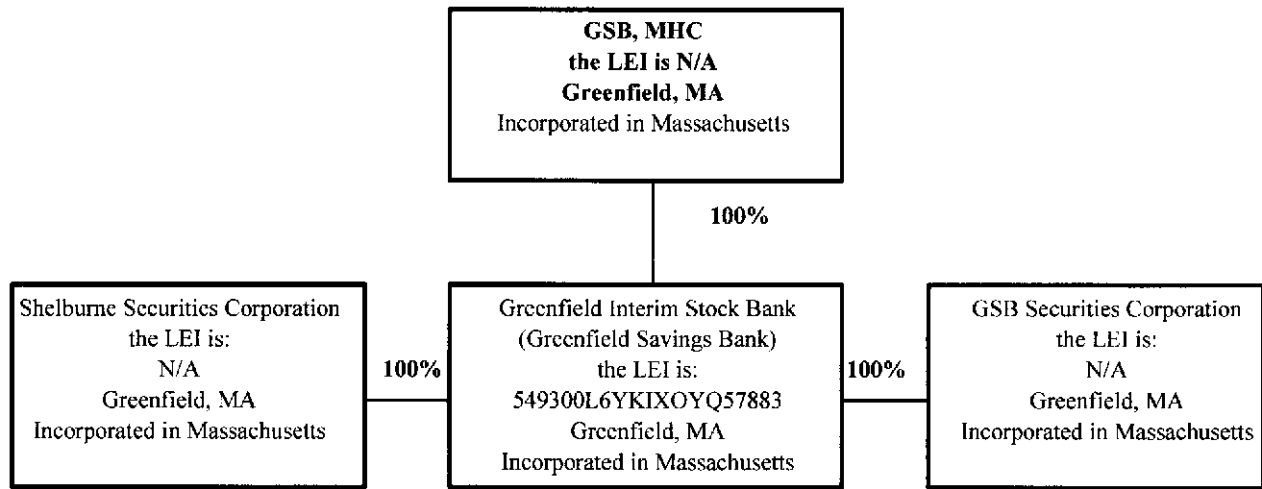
GSB, MHC
the LEI is N/A
Greenfield, MA
Incorporated in Massachusetts

100%

Shelburne Securities Corporation
the LEI is:
N/A
Greenfield, MA
Incorporated in Massachusetts

100%

Greenfield Interim Stock Bank
(Greenfield Savings Bank)
the LEI is:
549300L6YKIXOYQ57883
Greenfield, MA
Incorporated in Massachusetts

100%

GSB Securities Corporation
the LEI is:
N/A
Greenfield, MA
Incorporated in Massachusetts